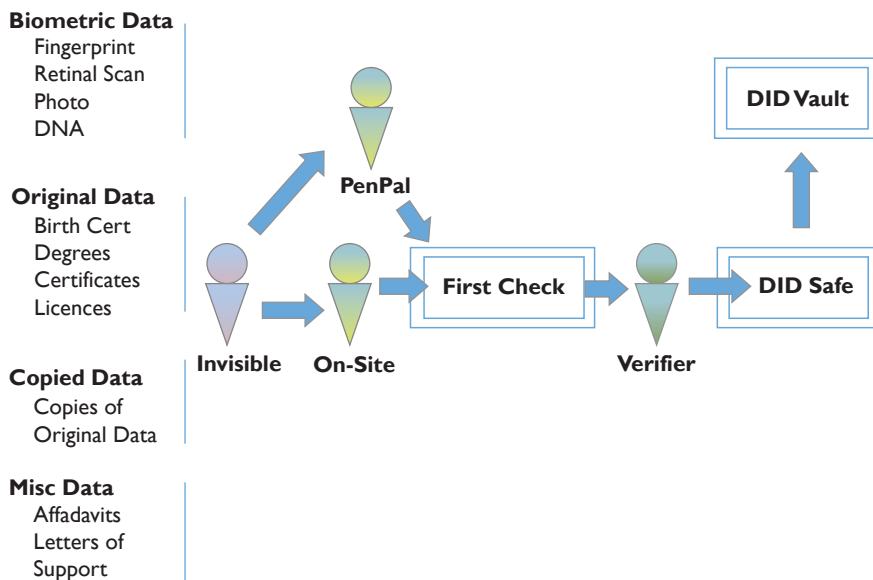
**Biometric Data**
Fingerprint
Retinal Scan
Photo
DNA

**Original Data**
Birth Cert
Degrees
Certificates
Licences

**Copied Data**
Copies of Original Data

**Misc Data**
Affadavits
Letters of Support

PenPal

Invisible

On-Site

First Check

Verifier

DID Safe

DID Vault